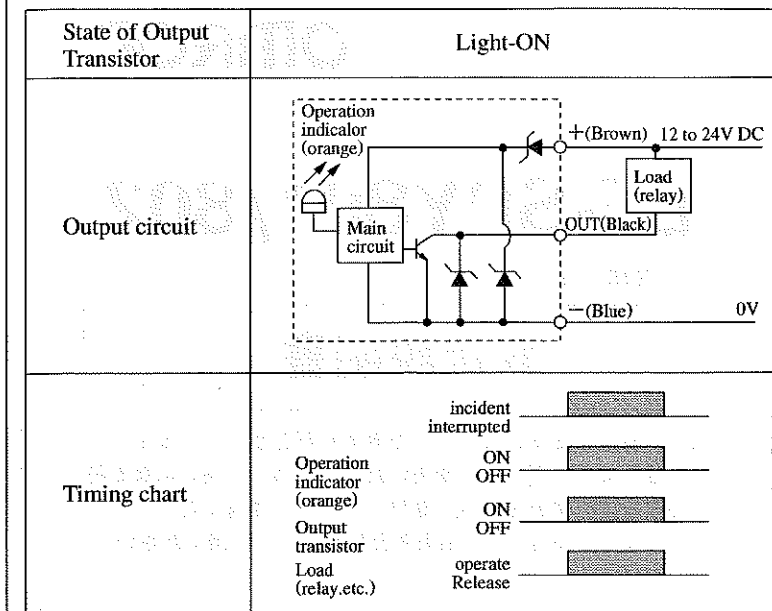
| State of Output Transistor | Light-ON |
|---|---|
| Output circuit | Operation indicalor (orange) Main circuit +(Brown) 12 to 24V DC Load (relay) OUT(Black) −(Blue) 0V |
| Timing chart | incident interrupted Operation indicator (orange) ON OFF Output transistor ON OFF Load (relay.etc.) operate Release |